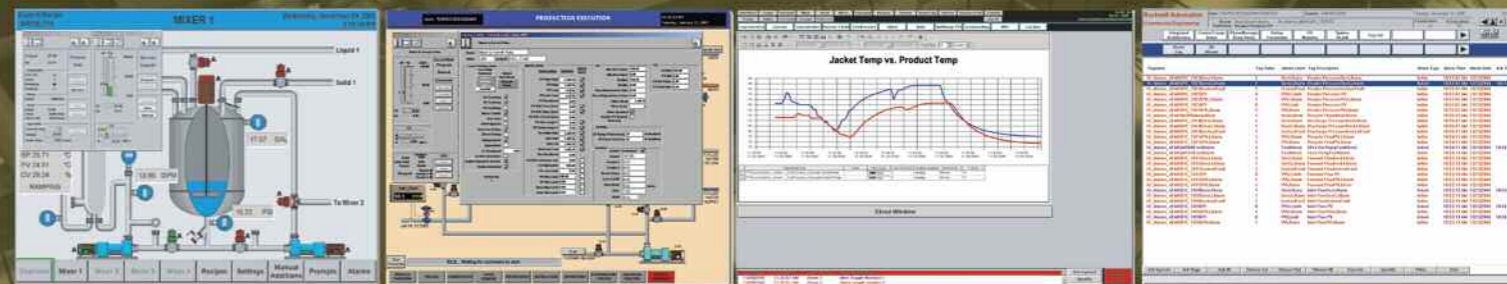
MIXER 1

Liquid 1

Solid 1

SP 25.71 °C
PV 24.51 °C
CV 29.24 %
RAMPING

12.95 GPM

37.07 GAL

15.33 PSI

To Mixer 2

Mixer 1

Recipes

Settings

Prompts

Alarms

PRODUCTION EXECUTION

Jacket Temp vs. Product Temp

Close Window

Rockwell Automation